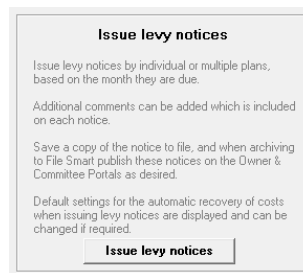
Issue levy notices

Issue levy notices by individual or multiple plans, based on the month they are due.

Additional comments can be added which is included on each notice.

Save a copy of the notice to file, and when archiving to File Smart publish these notices on the Owner & Committee Portals as desired.

Default settings for the automatic recovery of costs when issuing levy notices are displayed and can be changed if required.

Issue levy notices